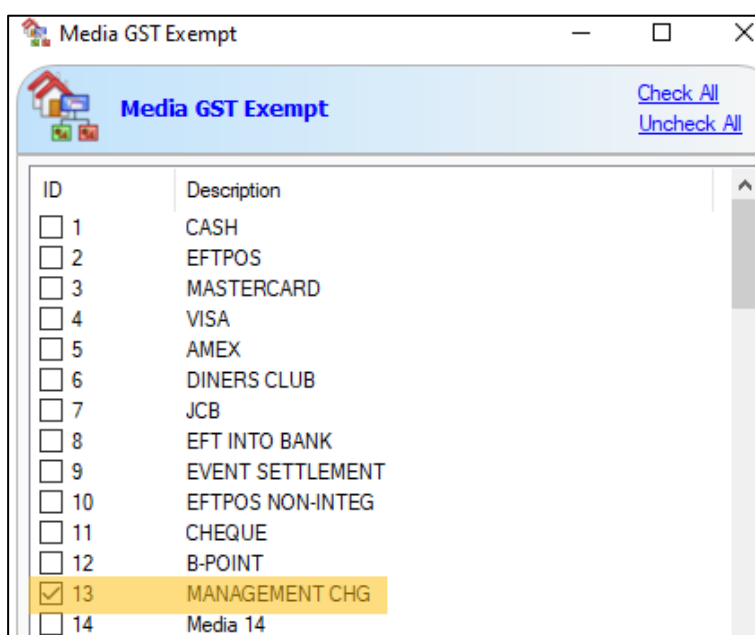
Media GST Exempt

Media GST Exempt

Check All
Uncheck All

| ID | Description |
|---|---|
| 1 | CASH |
| 2 | EFTPOS |
| 3 | MASTERCARD |
| 4 | VISA |
| 5 | AMEX |
| 6 | DINERS CLUB |
| 7 | JCB |
| 8 | EFT INTO BANK |
| 9 | EVENT SETTLEMENT |
| 10 | EFTPOS NON-INTEG |
| 11 | CHEQUE |
| 12 | B-POINT |
| 13 | MANAGEMENT CHG |
| 14 | Media 14 |